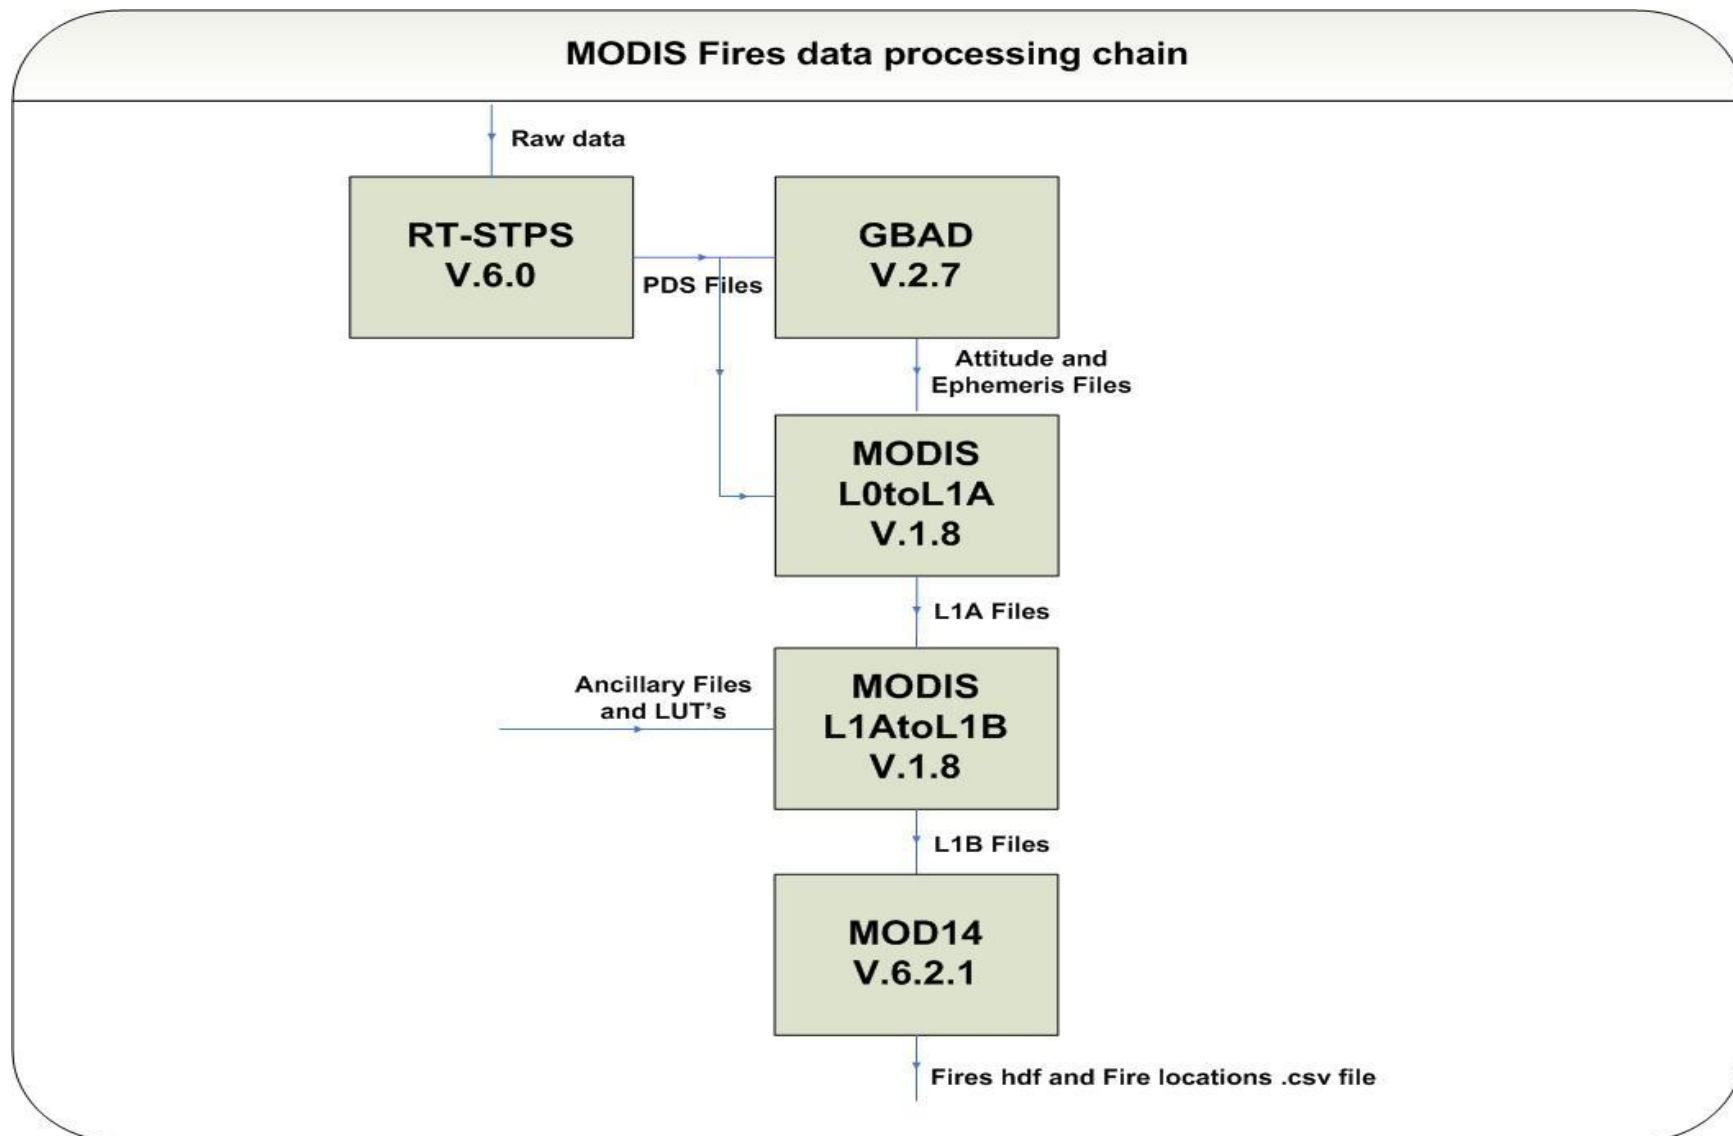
MODIS Fires data processing chain

Raw data

RT-STPS
V.6.0

PDS Files

GBAD
V.2.7

Attitude and
Ephemeris Files

MODIS
L0toL1A
V.1.8

L1A Files

Ancillary Files
and LUT's

MODIS
L1AtoL1B
V.1.8

L1B Files

MOD14
V.6.2.1

Fires hdf and Fire locations .csv file